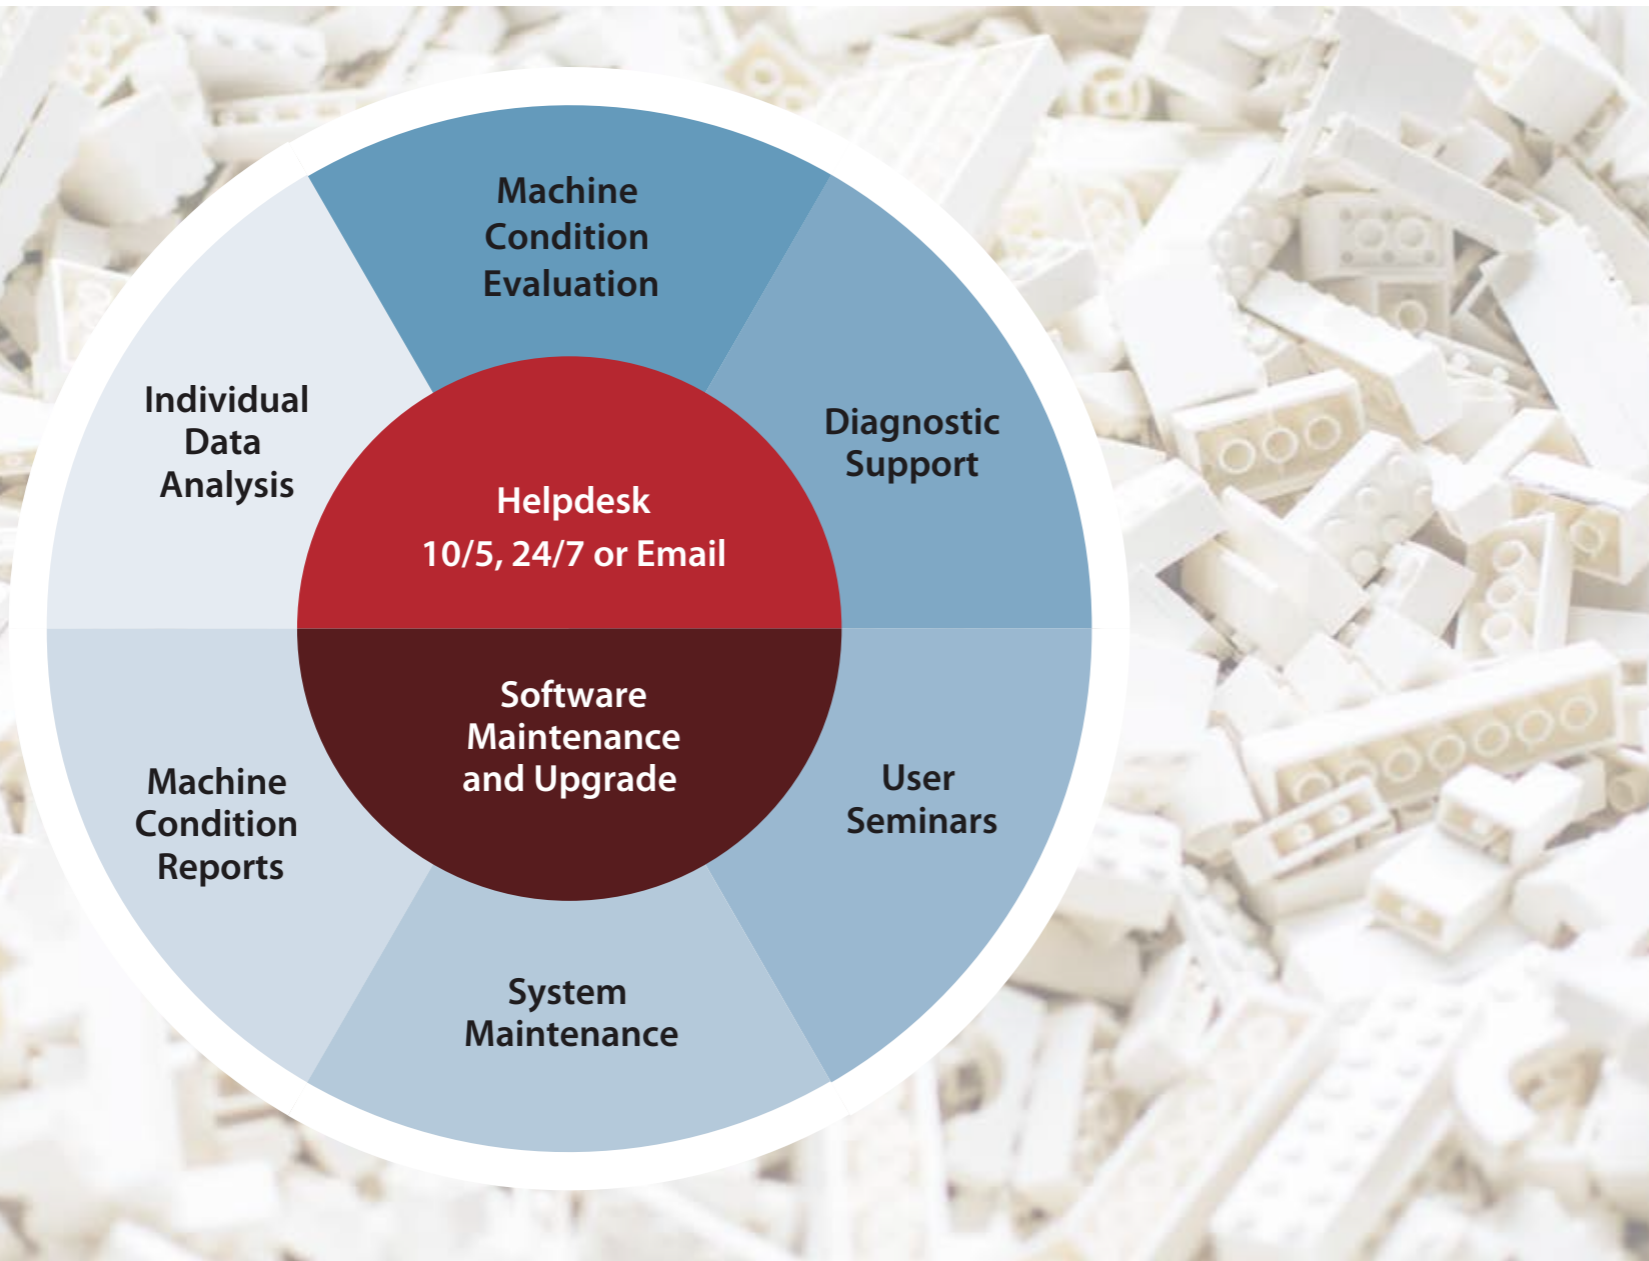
Machine Condition Evaluation

Individual Data Analysis

Diagnostic Support

Helpdesk
10/5, 24/7 or Email

Software Maintenance and Upgrade

Machine Condition Reports

User Seminars

System Maintenance